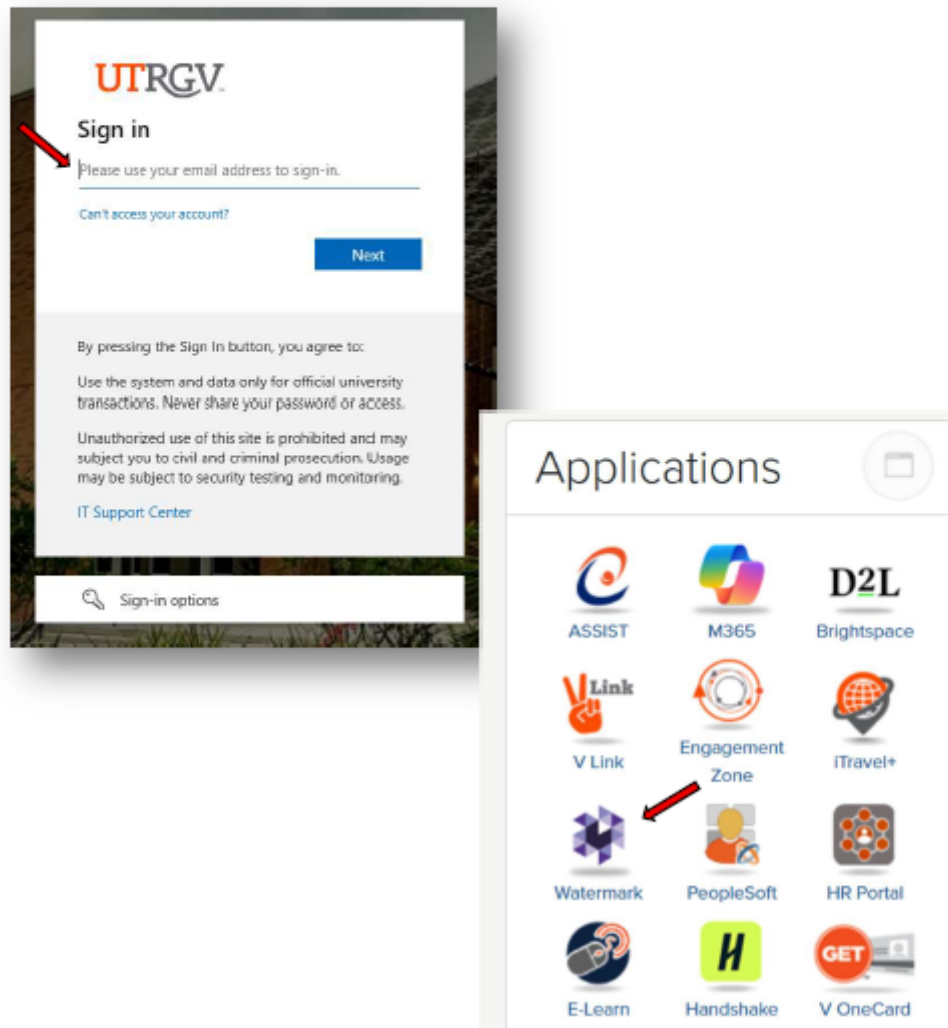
UTRGV

Sign in

Please use your email address to sign-in.

Can't access your account?

Next

By pressing the Sign In button, you agree to:

Use the system and data only for official university transactions. Never share your password or access.

Unauthorized use of this site is prohibited and may subject you to civil and criminal prosecution. Usage may be subject to security testing and monitoring.

IT Support Center

Sign-in options

Applications

ASSIST
M365
D2L
Brightspace
Link
V Link
Engagement Zone
iTravel+
Watermark
PeopleSoft
HR Portal
E-Learn
H
Handshake
GET
V OneCard